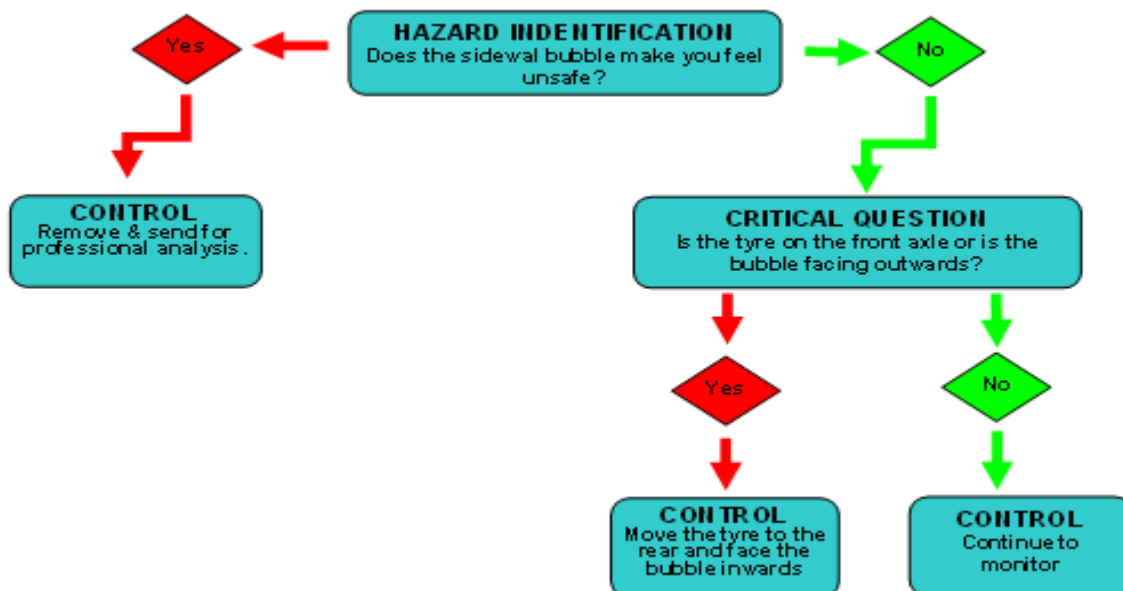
HAZARD INDENTIFICATION
Does the sidewal bubble make you feel unsafe?

Yes

No

CONTROL
Remove & send for professional analysis.

CRITICAL QUESTION
Is the tyre on the front axle or is the bubble facing outwards?

Yes

No

CONTROL
Move the tyre to the rear and face the bubble inwards

CONTROL
Continue to monitor